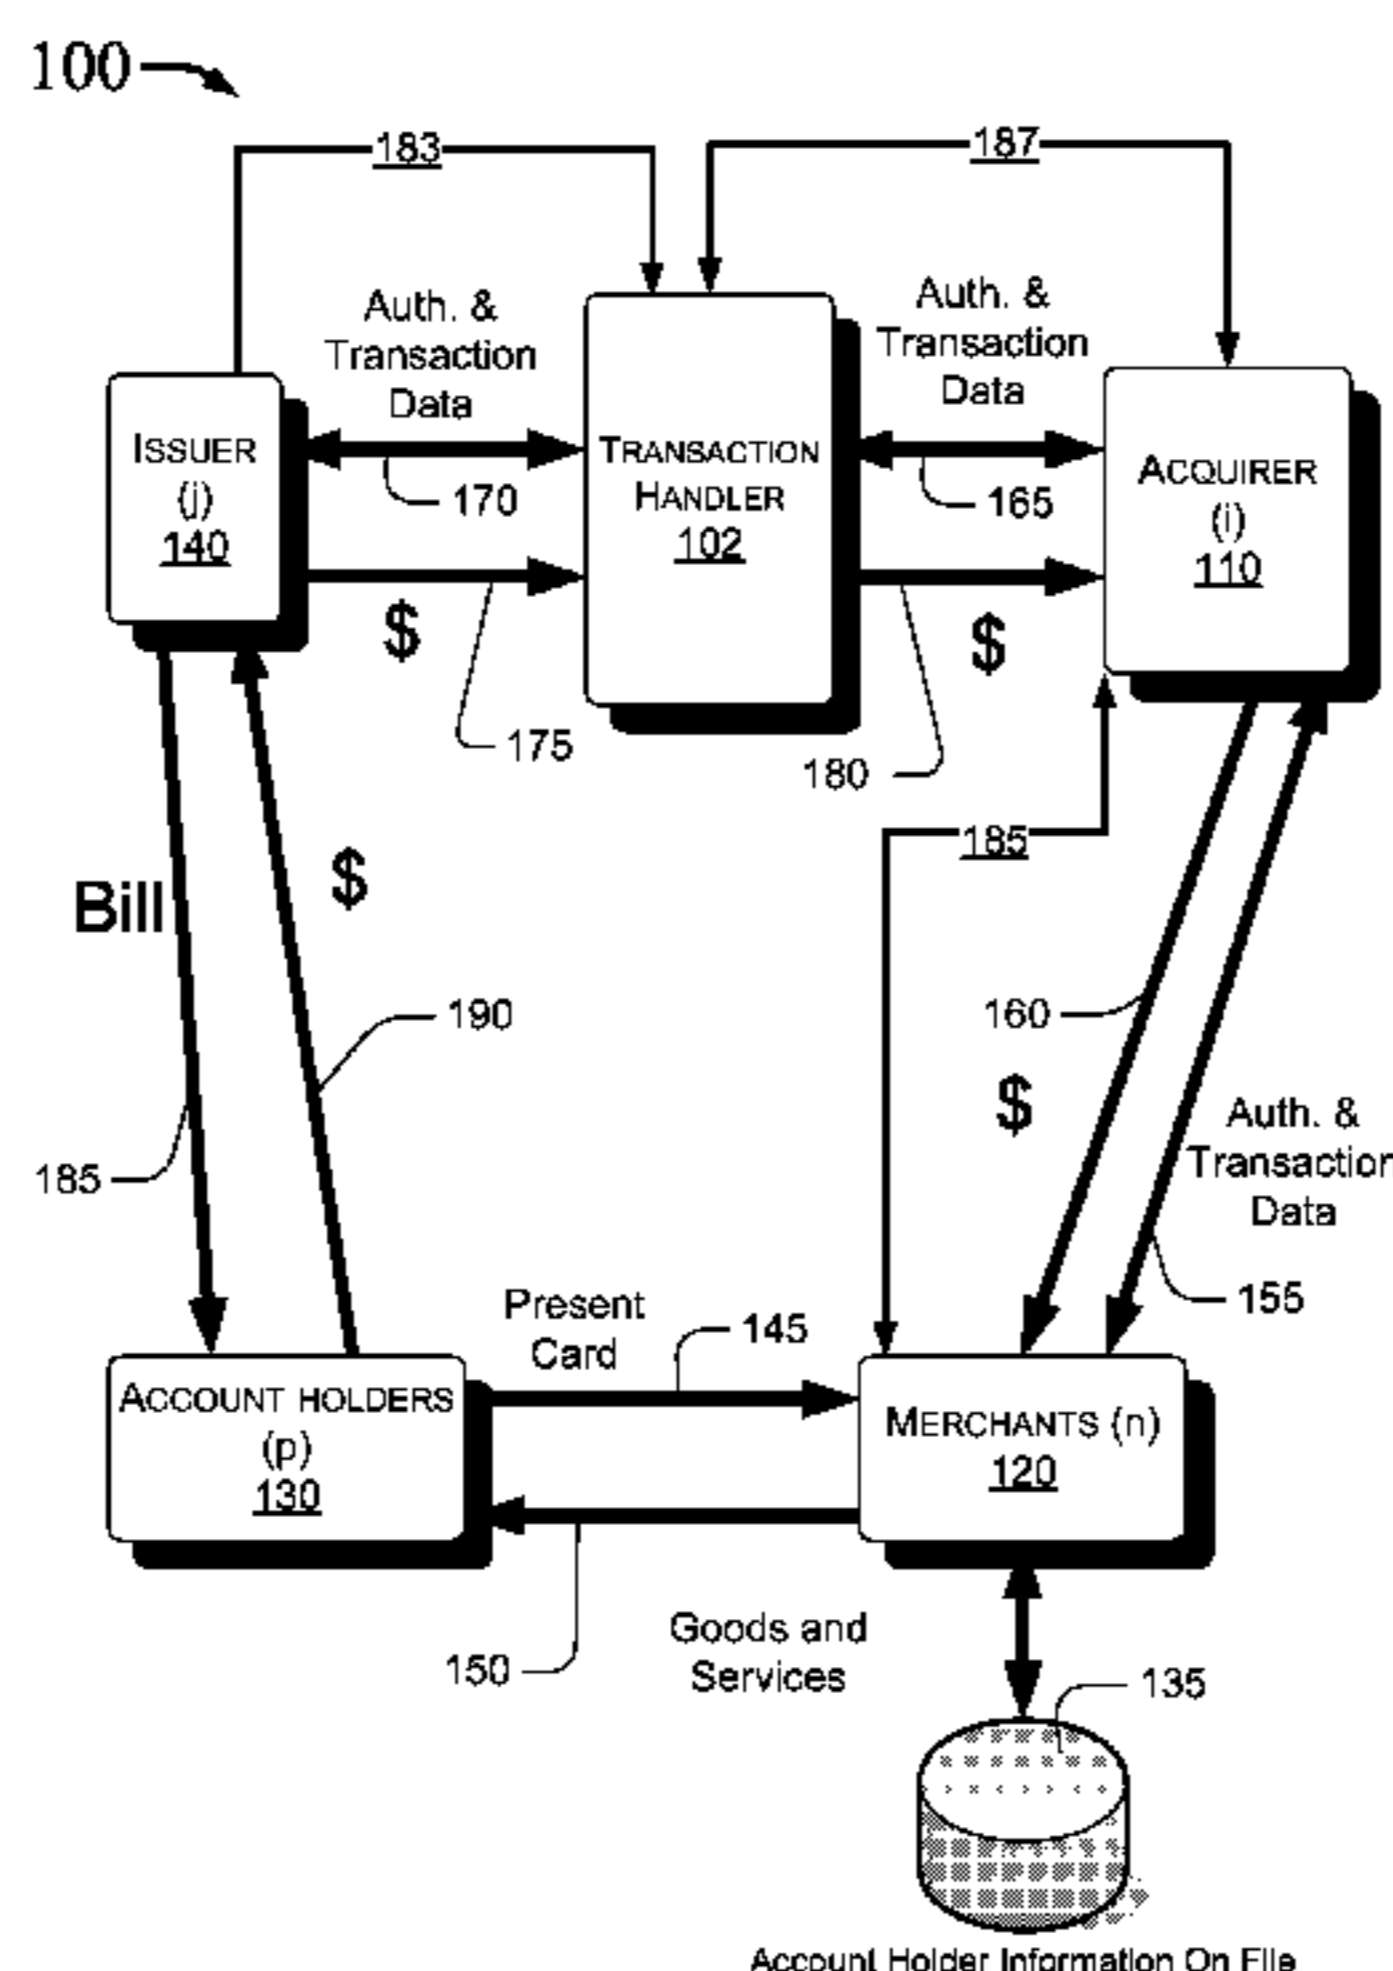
100

183

187

Auth. & Transaction Data

Auth. & Transaction Data

ISSUER (j) 140

TRANSACTION HANDLER 102

ACQUIRER (i) 110

170

165

$

$

175

180

185

Bill

$

190

160

$

Auth. & Transactio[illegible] Data

185

155

Present Card

145

ACCOUNT HOLDERS (p) 130

MERCHANTS (n) 120

150

Goods and Services

135

Account Holder Information On File